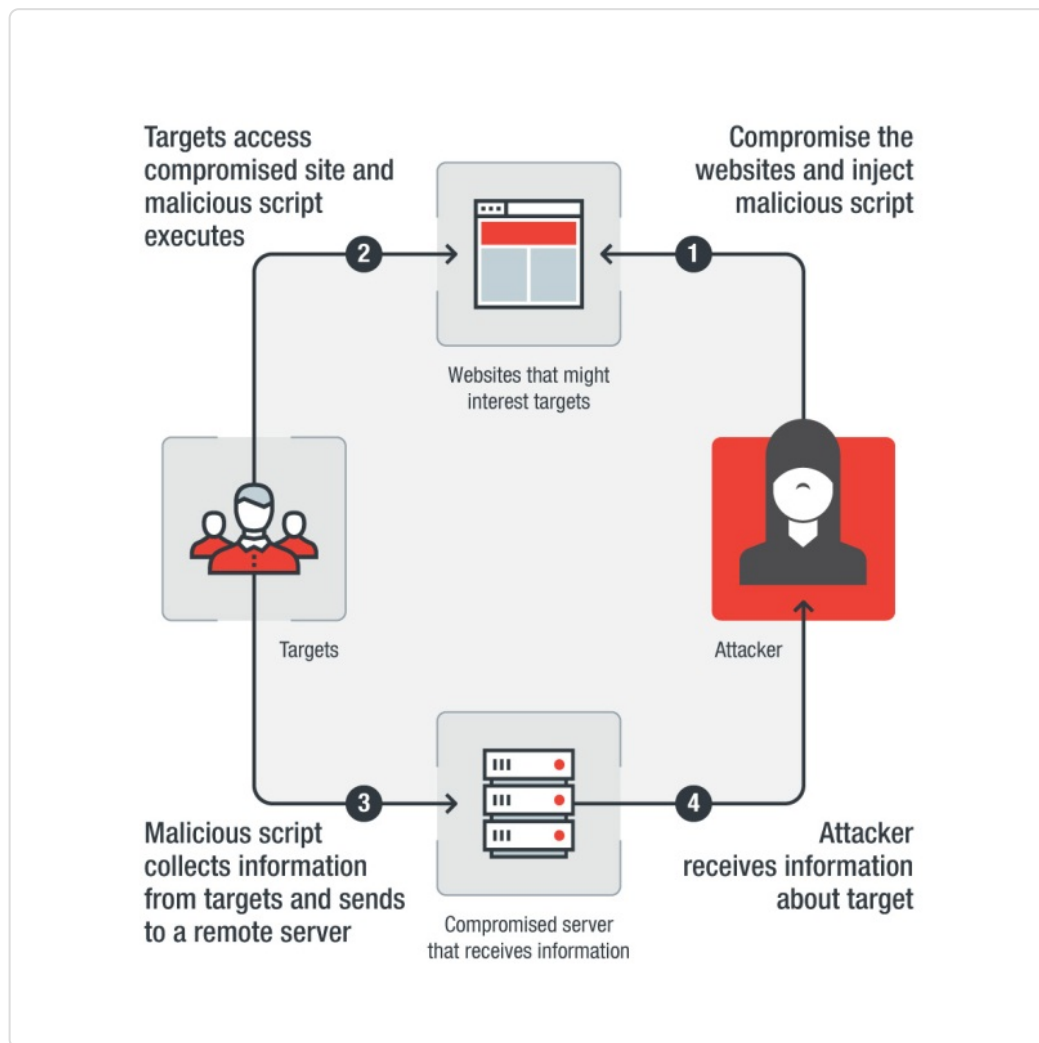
Targets access compromised site and malicious script executes

Compromise the websites and inject malicious script

2

1

Websites that might interest targets

Targets

Attacker

3

4

Malicious script collects information from targets and sends to a remote server

Compromised server that receives information

Attacker receives information about target